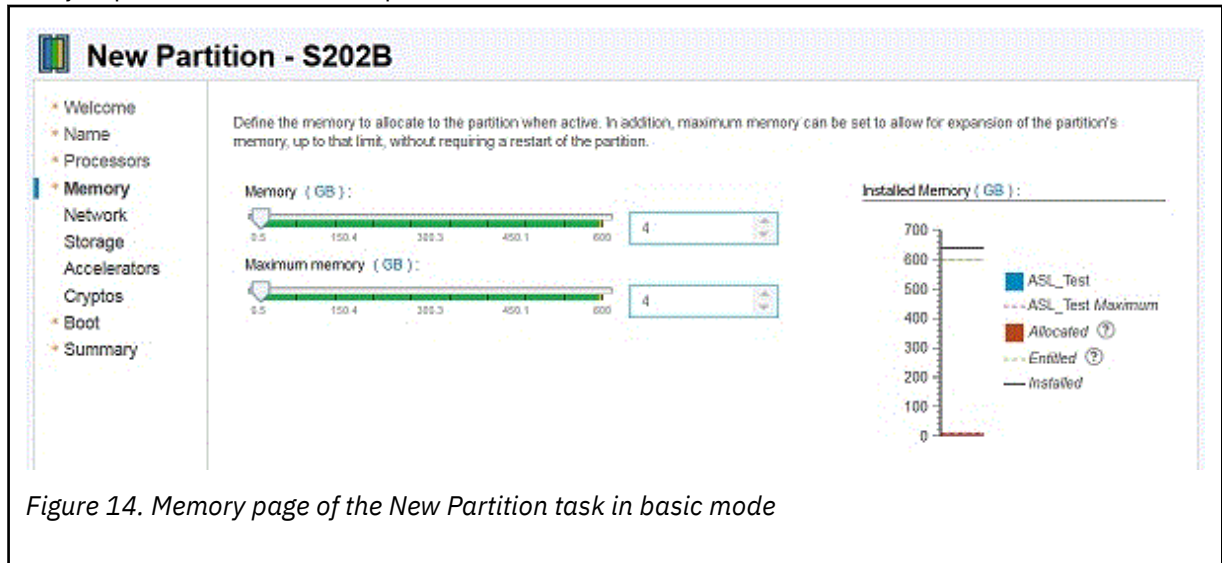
New Partition - S202B

* Welcome
* Name
* Processors
* Memory
Network
Storage
Accelerators
Cryptos
* Boot
* Summary

Define the memory to allocate to the partition when active. In addition, maximum memory can be set to allow for expansion of the partition's memory, up to that limit, without requiring a restart of the partition.

Memory ( GB ) :

0.5 150.4 300.3 450.1 600

4

Maximum memory ( GB ) :

0.5 150.4 300.3 450.1 600

4

Installed Memory ( GB ) :

700
600
500
400
300
200
100
0

ASL_Test
ASL_Test Maximum
Allocated ⓘ
Entitled ⓘ
Installed

Figure 14. Memory page of the New Partition task in basic mode